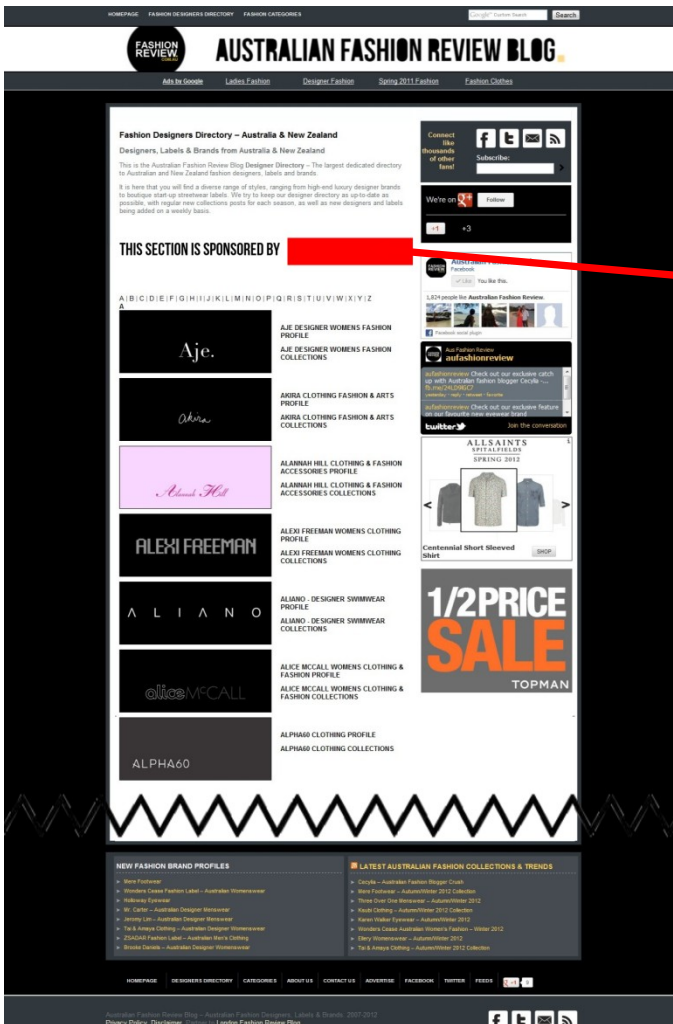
HOMEPAGE FASHION DESIGNERS DIRECTORY FASHION CATEGORIES

Google Custom Search Search

FASHION REVIEW

AUSTRALIAN FASHION REVIEW BLOG.

Ads by Google Ladies Fashion Designer Fashion Spring 2011 Fashion Fashion Clothes

Fashion Designers Directory – Australia & New Zealand

Designers, Labels & Brands from Australia & New Zealand

This is the Australian Fashion Review Blog Designer Directory – The largest dedicated directory to Australian and New Zealand fashion designers, labels and brands.

It is here that you will find a diverse range of styles, ranging from high-end luxury designer brands to boutique start-up streetwear labels. We try to keep our designer directory as up-to-date as possible, with regular new collections posts for each season, as well as new designers and labels being added on a weekly basis.

THIS SECTION IS SPONSORED BY

A | B | C | D | E | F | G | H | I | J | K | L | M | N | O | P | Q | R | S | T | U | V | W | X | Y | Z

A

Aje.

AJE DESIGNER WOMENS FASHION PROFILE

AJE DESIGNER WOMENS FASHION COLLECTIONS

akira

AKIRA CLOTHING FASHION & ARTS PROFILE

AKIRA CLOTHING FASHION & ARTS COLLECTIONS

Alannah Hill

ALANNAH HILL CLOTHING & FASHION ACCESSORIES PROFILE

ALANNAH HILL CLOTHING & FASHION ACCESSORIES COLLECTIONS

ALEXI FREEMAN

ALEXI FREEMAN WOMENS CLOTHING PROFILE

ALEXI FREEMAN WOMENS CLOTHING COLLECTIONS

A L I A N O

ALIANO - DESIGNER SWIMWEAR PROFILE

ALIANO - DESIGNER SWIMWEAR COLLECTIONS

aliceMcCALL

ALICE MCCALL WOMENS CLOTHING & FASHION PROFILE

ALICE MCCALL WOMENS CLOTHING & FASHION COLLECTIONS

ALPHA60

ALPHA60 CLOTHING PROFILE

ALPHA60 CLOTHING COLLECTIONS

Connect like thousands of other fans!

Subscribe:

We're on Google+

Follow

+1 +3

Australian F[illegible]
Facebook

Like You like this.

1,824 people like Australian Fashion Review.

Facebook social plugin

Aus Fashion Review
aufashionreview

aufashionreview Check out our exclusive catch up with Australian fashion blogger Cecylia -... fb.me/24LD0GC7
yesterday · reply · retweet · favorite

aufashionreview Check out our exclusive feature on our favourite new eyewear brand

twitter Join the conversation

ALLSAINTS SPITALFIELDS
SPRING 2012

Centennial Short Sleeved Shirt

SHOP

1/2 PRICE SALE

TOPMAN

NEW FASHION BRAND PROFILES

Mere Footwear
Wonders Cease Fashion Label – Australian Womenswear
Holloway Eyewear
Mr. Carter – Australian Designer Menswear
Jeromy Lim – Australian Designer Menswear
Tal & Amaya Clothing – Australian Designer Womenswear
ZSADAR Fashion Label – Australian Men's Clothing
Brooke Daniels – Australian Designer Womenswear

LATEST AUSTRALIAN FASHION COLLECTIONS & TRENDS

Cecylia – Australian Fashion Blogger Crush
Mere Footwear – Autumn/Winter 2012 Collection
Three Over One Menswear – Autumn/Winter 2012
Kaubi Clothing – Autumn/Winter 2012 Collection
Karen Walker Eyewear – Autumn/Winter 2012
Wonders Cease Australian Women's Fashion – Winter 2012
Ellery Womenswear – Autumn/Winter 2012
Tal & Amaya Clothing – Autumn/Winter 2012 Collection

HOMEPAGE DESIGNERS DIRECTORY CATEGORIES ABOUT US CONTACT US ADVERTISE FACEBOOK TWITTER FEEDS +1 3

Australian Fashion Review Blog – Australian Fashion Designers, Labels & Brands. 2007-2012
Privacy Policy Disclaimer Partner to London Fashion Review Blog